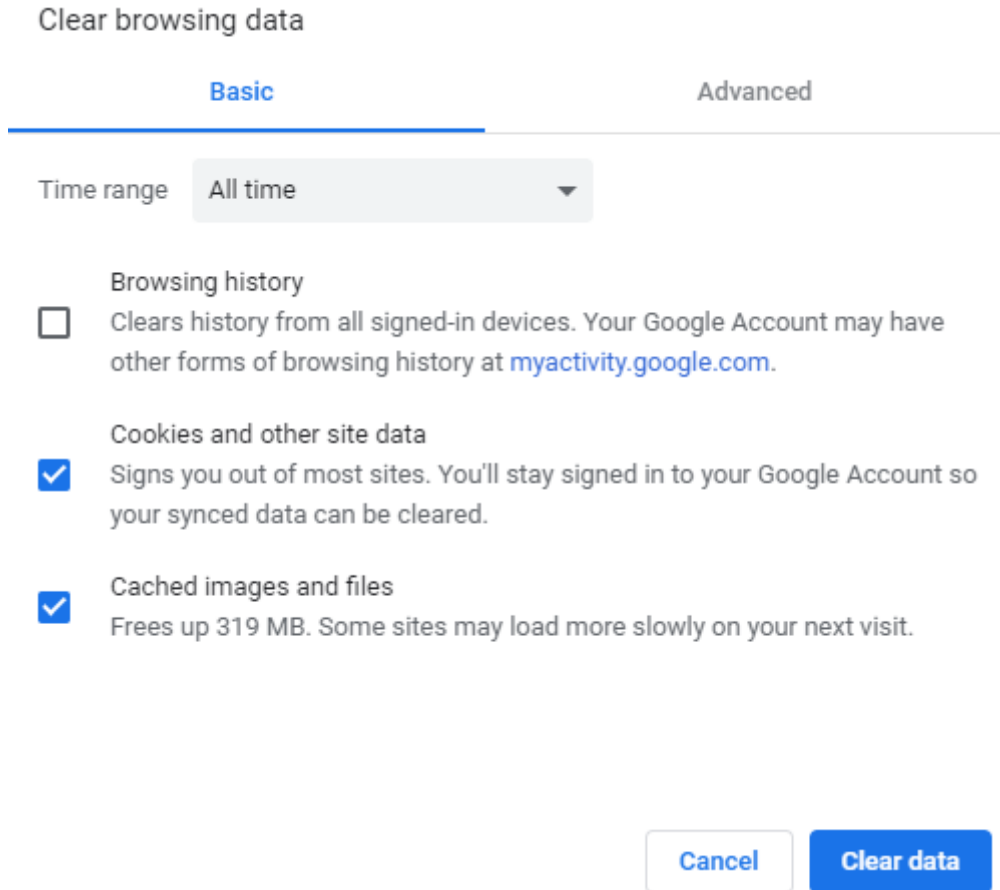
Clear browsing data

Basic

Advanced

Time range All time

Browsing history
Clears history from all signed-in devices. Your Google Account may have other forms of browsing history at myactivity.google.com.

Cookies and other site data
Signs you out of most sites. You'll stay signed in to your Google Account so your synced data can be cleared.

Cached images and files
Frees up 319 MB. Some sites may load more slowly on your next visit.

Cancel

Clear data